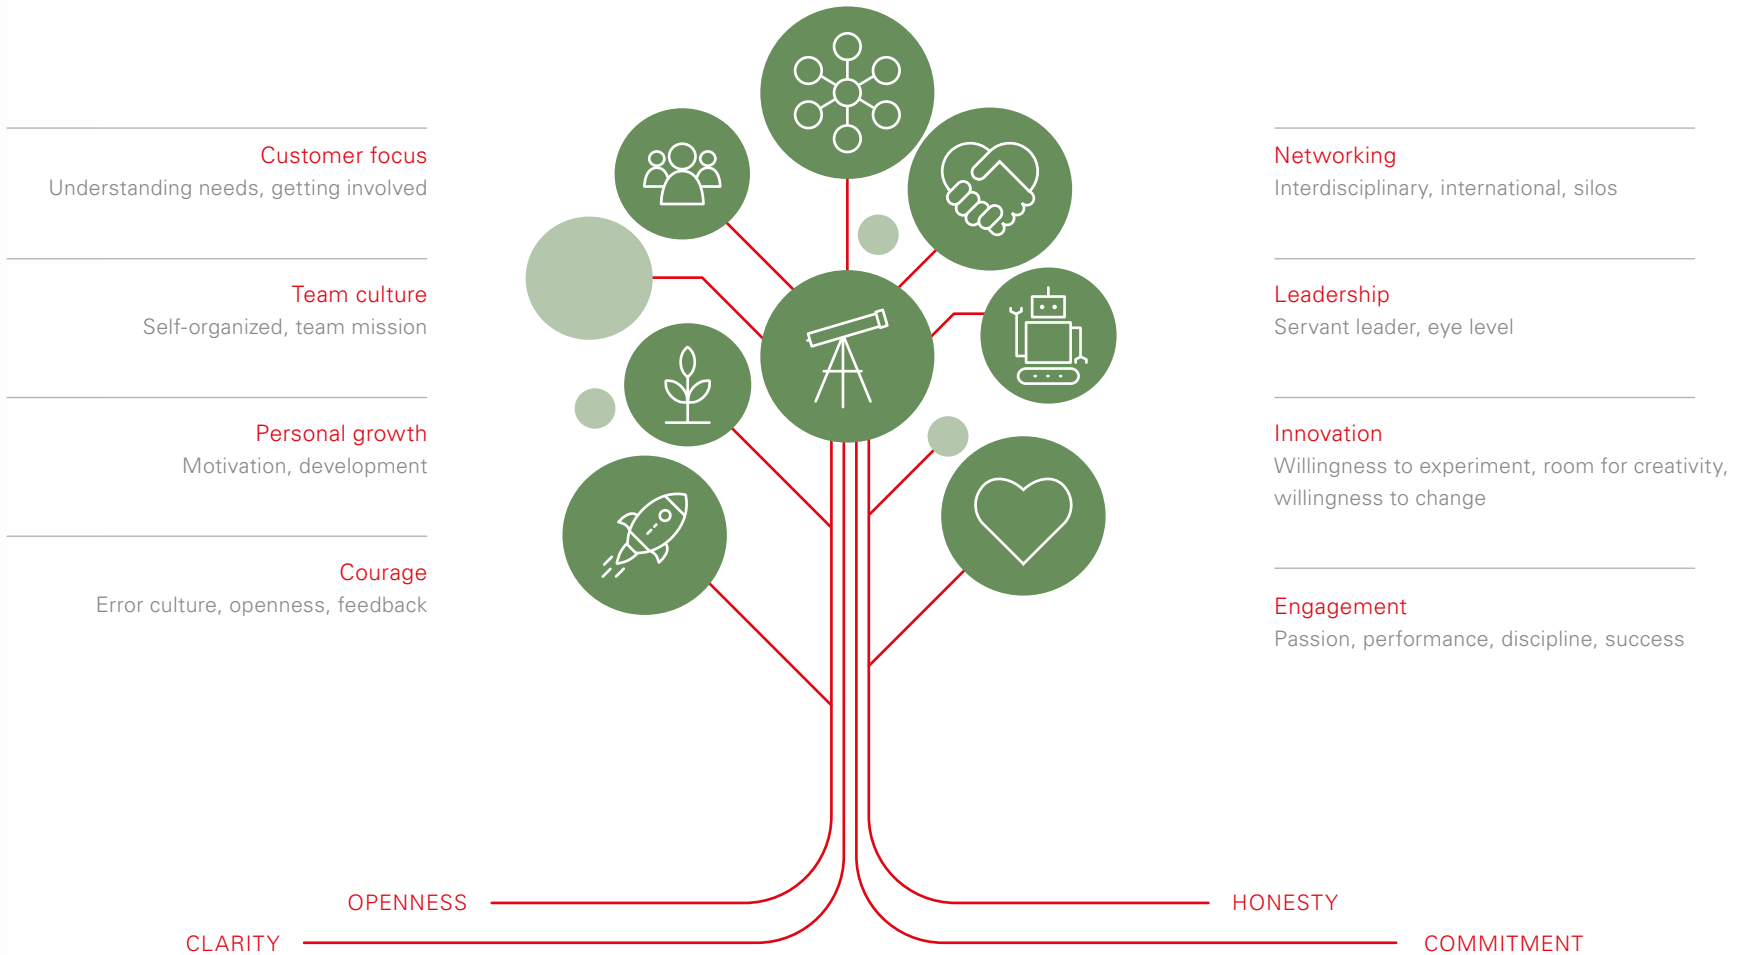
Customer focus
Understanding needs, getting involved

Team culture
Self-organized, team mission

Personal growth
Motivation, development

Courage
Error culture, openness, feedback

Networking
Interdisciplinary, international, silos

Leadership
Servant leader, eye level

Innovation
Willingness to experiment, room for creativity, willingness to change

Engagement
Passion, performance, discipline, success

OPENNESS

CLARITY

HONESTY

COMMITMENT